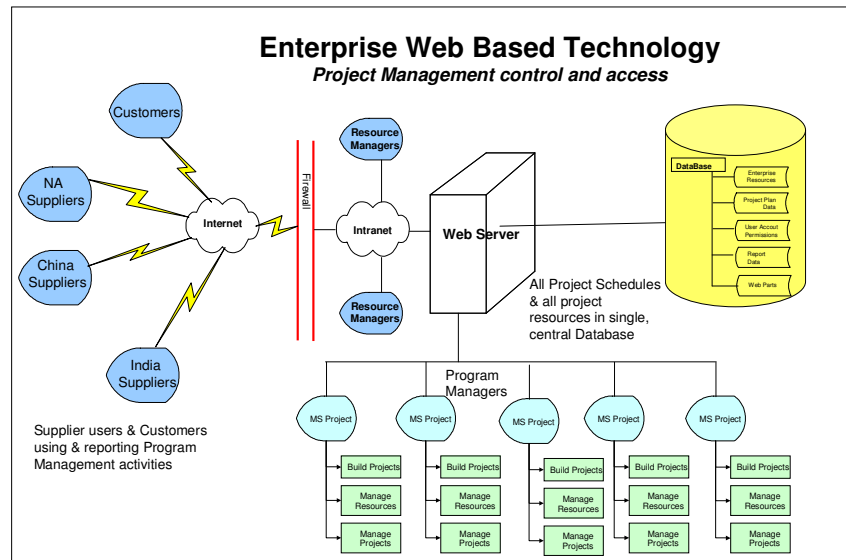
Enterprise Web Based Technology

Project Management control and access

Customers

NA Suppliers

China Suppliers

India Suppliers

Internet

Firewall

Resource Managers

Intranet

Resource Managers

Web Server

DataBase

Enterprise Resources

Project Plan Data

User Accout Permissions

Report Data

Web Parts

All Project Schedules & all project resources in single, central Database

Program Managers

Supplier users & Customers using & reporting Program Management activities

MS Project

Build Projects

Manage Resources

Manage Projects

MS Project

Build Projects

Manage Resources

Manage Projects

MS Project

Build Projects

Manage Resources

Manage Projects

MS Project

Build Projects

Manage Resources

Manage Projects

MS Project

Build Projects

Manage Resources

Manage Projects